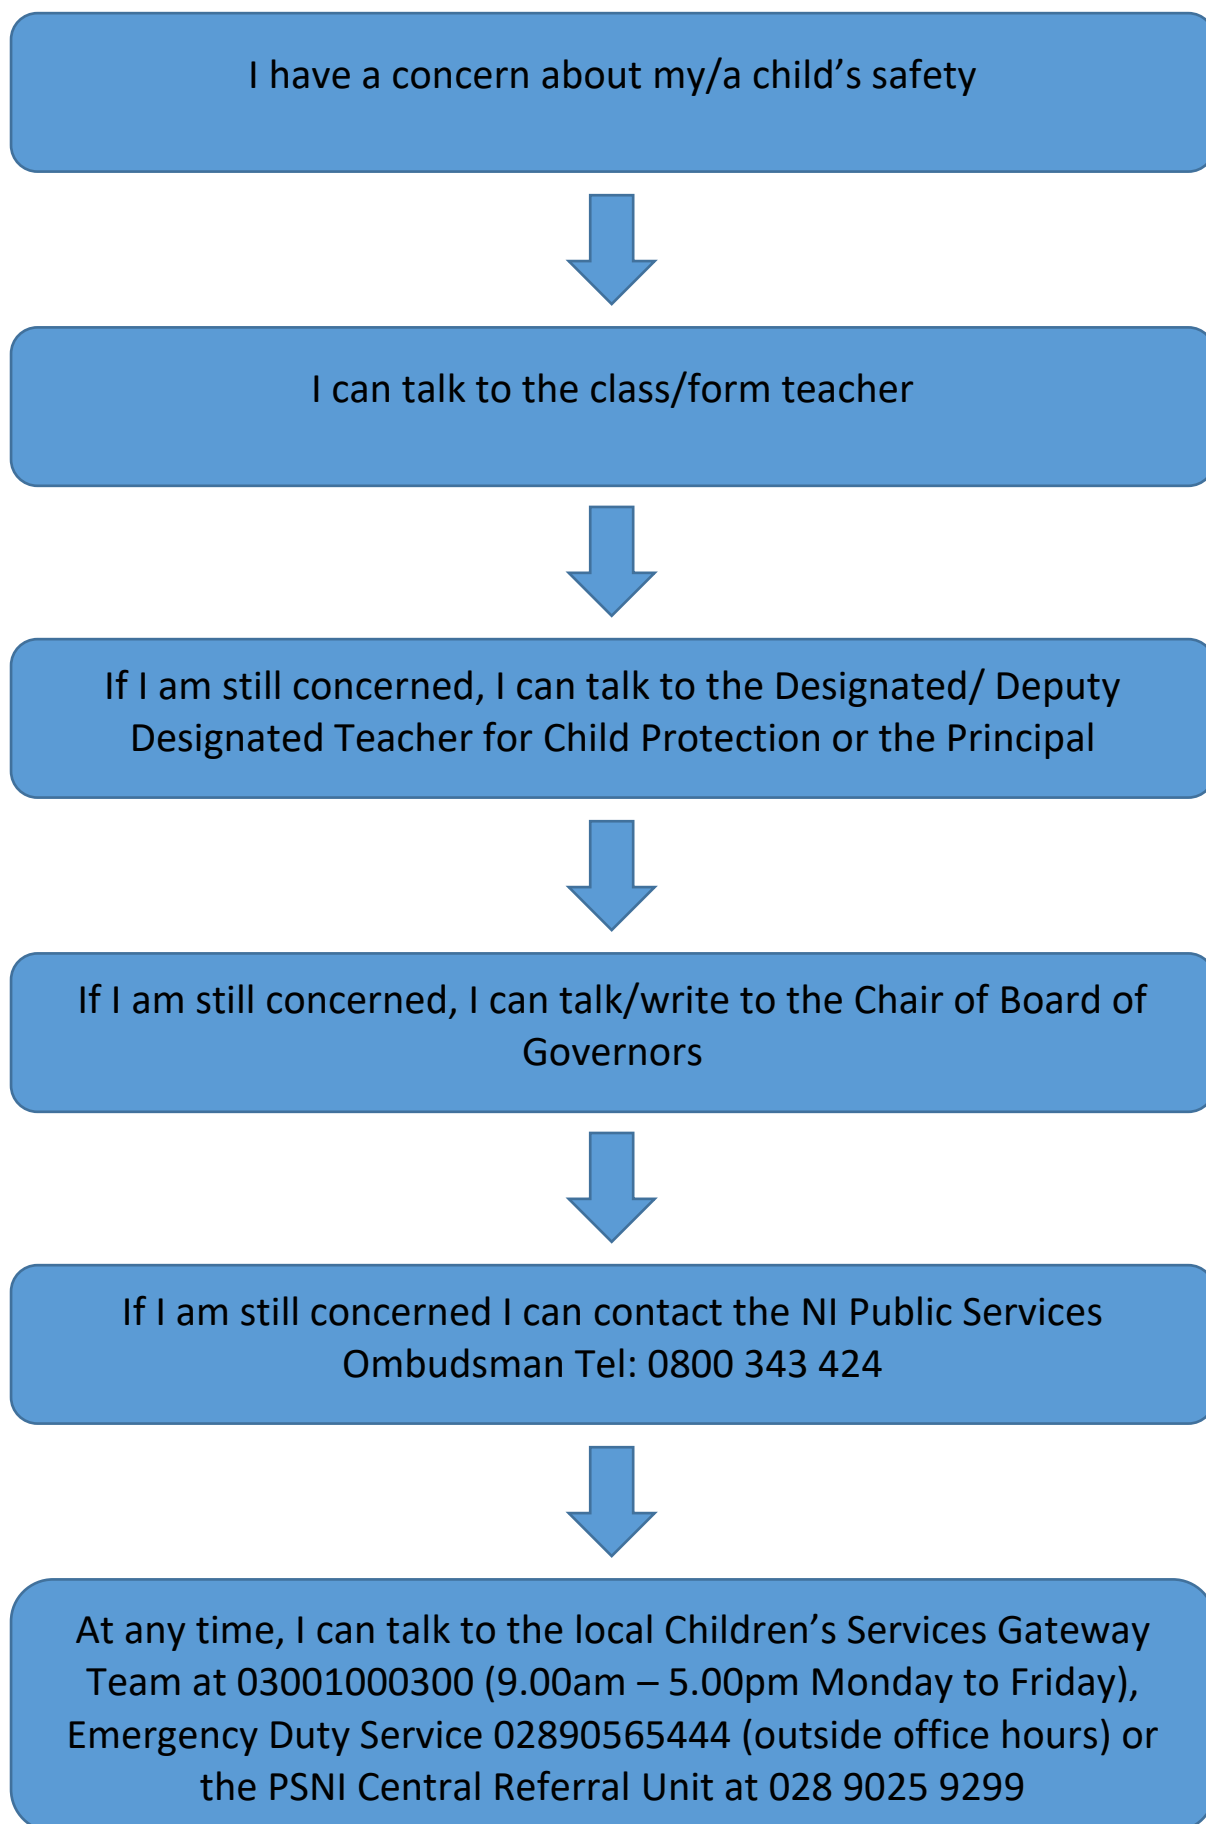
I have a concern about my/a child’s safety

I can talk to the class/form teacher

If I am still concerned, I can talk to the Designated/ Deputy Designated Teacher for Child Protection or the Principal

If I am still concerned, I can talk/write to the Chair of Board of Governors

If I am still concerned I can contact the NI Public Services Ombudsman Tel: 0800 343 424

At any time, I can talk to the local Children’s Services Gateway Team at 03001000300 (9.00am – 5.00pm Monday to Friday), Emergency Duty Service 02890565444 (outside office hours) or the PSNI Central Referral Unit at 028 9025 9299